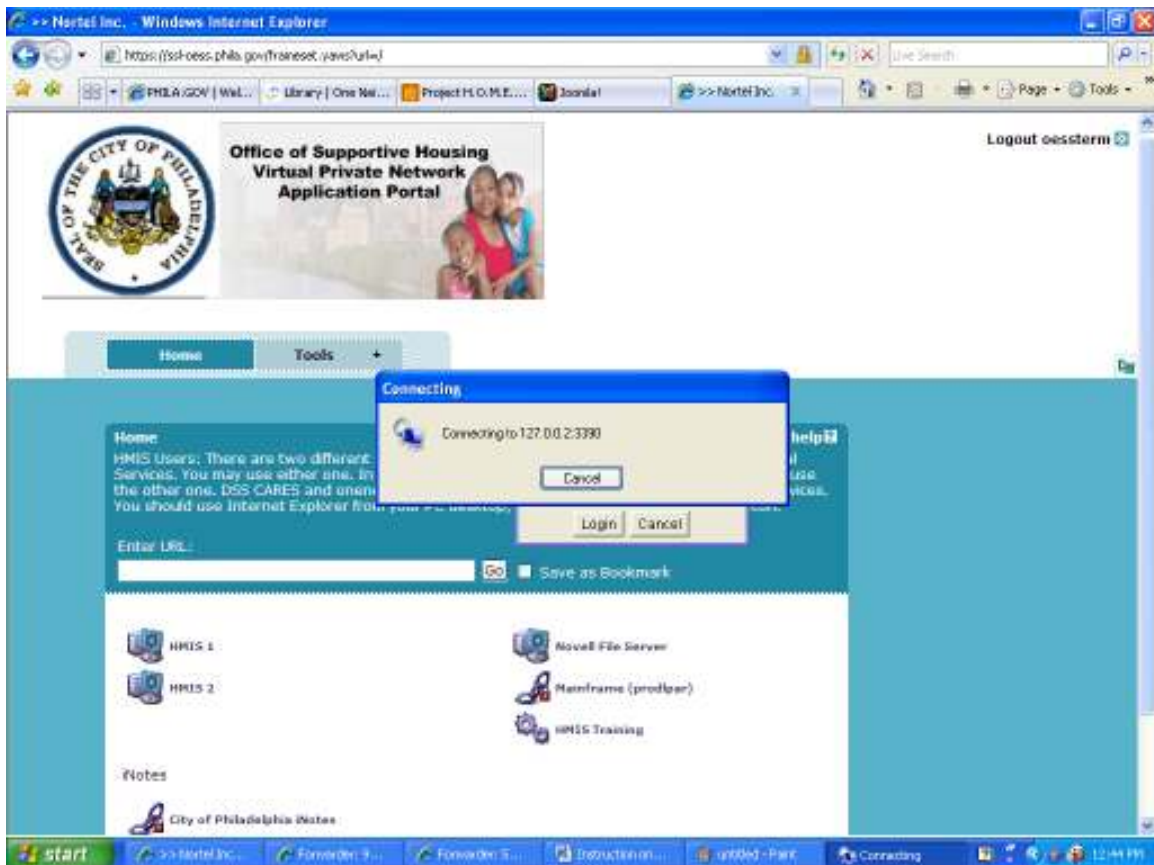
>> Nortel Inc. - Windows Internet Explorer

https://ssl-oess.phila.gov/frameset.yaws?url=/

Live Search

PHILA.GOV | Wel... | Library | One Net... | Project H.O.M.E.... | Joomla! | >> Nortel Inc.

Page • Tools •

SEAL OF THE CITY OF PHILADELPHIA

Office of Supportive Housing
Virtual Private Network
Application Portal

Logout oessterm

Home | Tools +

Connecting

Connecting to 127.0.0.2:3390

Cancel

Home

HMIS Users: There are two different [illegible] Services. You may use either one. In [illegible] use the other one. DSS CARES and onen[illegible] vices. You should use Internet Explorer fro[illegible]

help

Login | Cancel

Enter URL:

Go | Save as Bookmark

HMIS 1

HMIS 2

Novell File Server

Mainframe (prodlpar)

HMIS Training

iNotes

City of Philadelphia iNotes

start | >> Nortel Inc... | Forwarded: 9... | Forwarded: S... | Instruction on... | untitled - Paint | Connecting | 12:44 PM